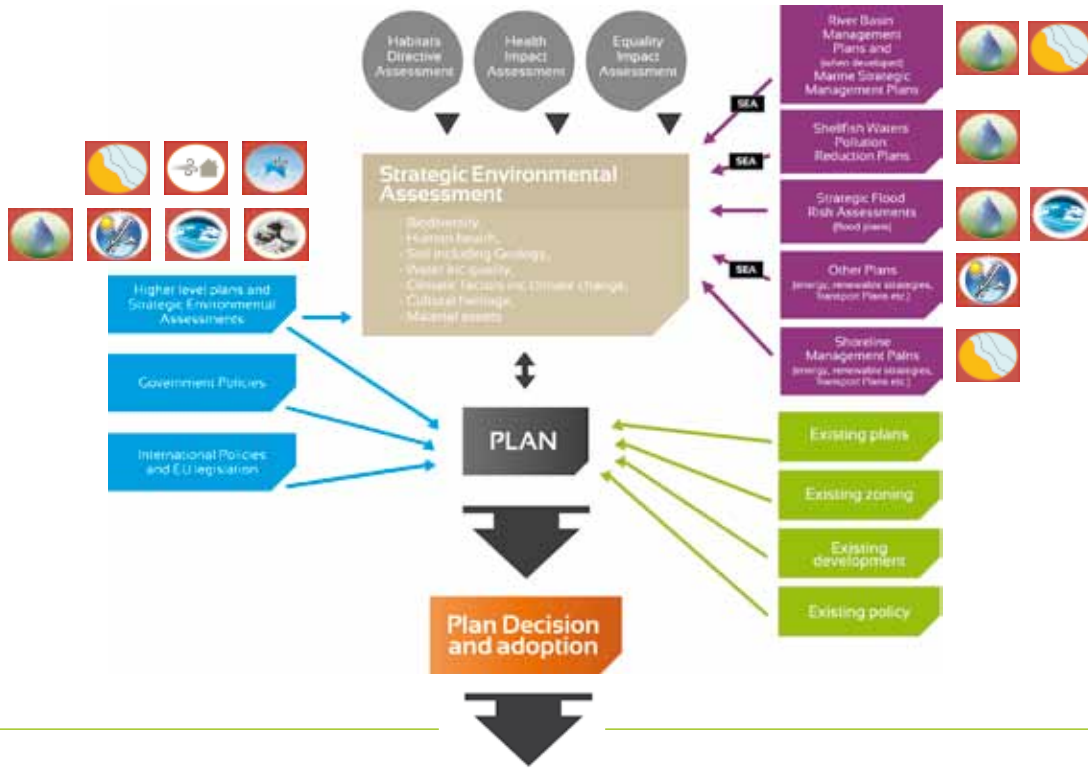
Habitats Directive Assessment

Health Impact Assessment

Equality Impact Assessment

River Basin Management Plans and (when developed) Marine Strategic Management Plans

SEA

Shellfish Waters Pollution Reduction Plans

SEA

Strategic Flood Risk Assessments (flood plains)

Other Plans (energy, renewable strategies, Transport Plans etc.)

SEA

Shoreline Management Palns (energy, renewable strategies, Transport Plans etc.)

Strategic Environmental Assessment

- Biodiversity,
- Human health,
- Soil including Geology,
- Water inc quality,
- Climatic factors inc climate change,
- Cultural heritage,
- Material assets

Higher level plans and Strategic Environmental Assessments

Government Policies

International Policies and EU legislation

PLAN

Existing plans

Existing zoning

Existing development

Existing policy

Plan Decision and adoption